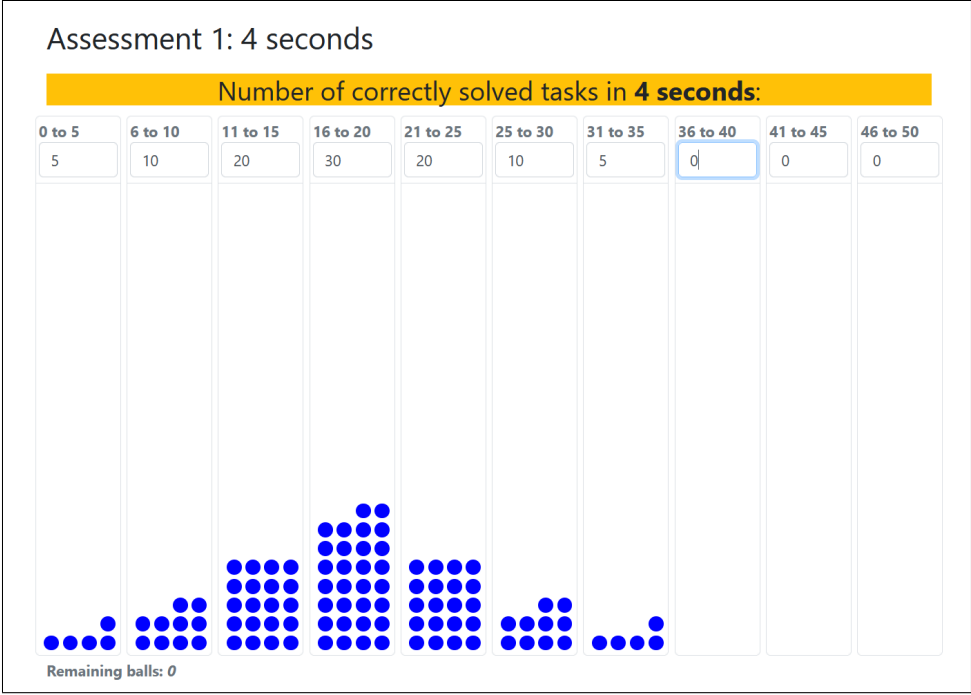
Assessment 1: 4 seconds

Number of correctly solved tasks in **4 seconds**:

| 0 to 5 | 6 to 10 | 11 to 15 | 16 to 20 | 21 to 25 | 25 to 30 | 31 to 35 | 36 to 40 | 41 to 45 | 46 to 50 |
|---|---|---|---|---|---|---|---|---|---|
| 5 | 10 | 20 | 30 | 20 | 10 | 5 | 0 | 0 | 0 |

Remaining balls: *0*